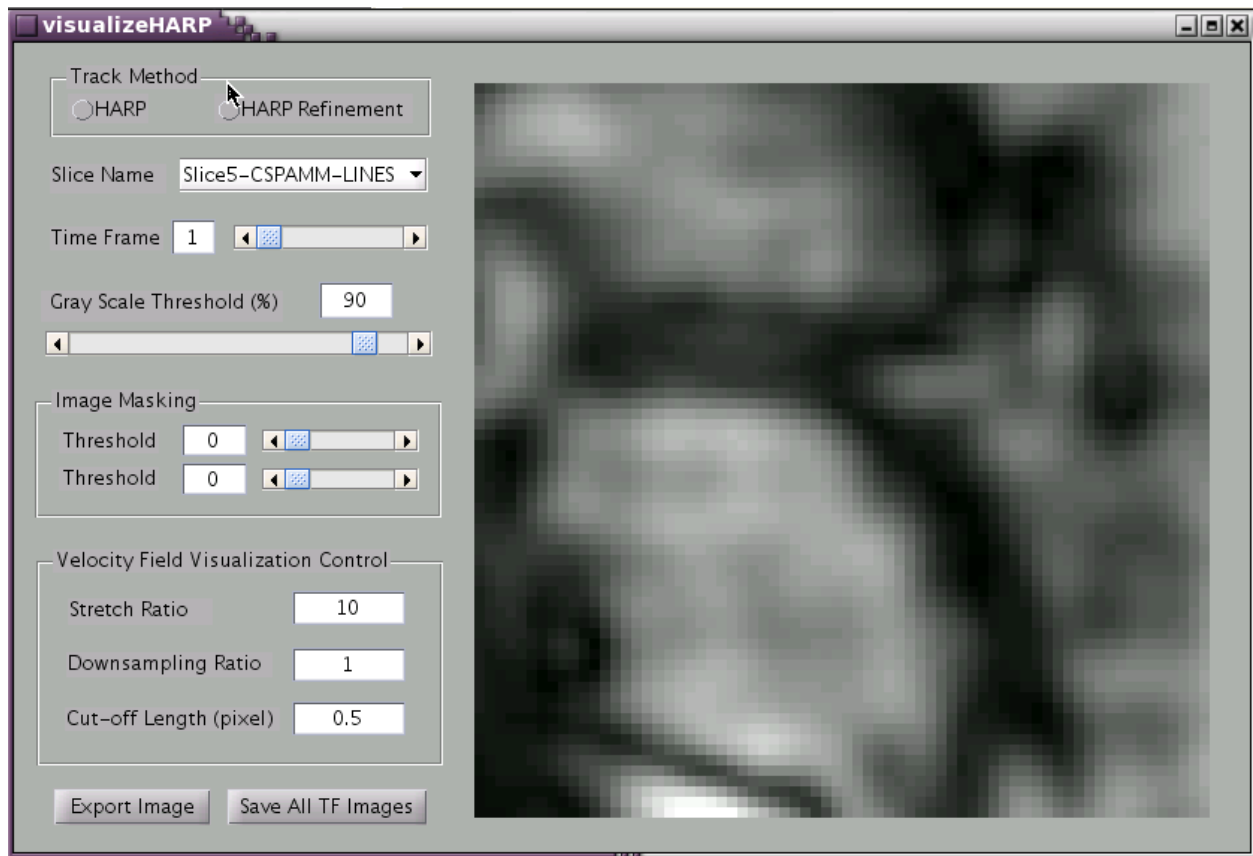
visualizeHARP

Track Method
HARP
HARP Refinement

Slice Name
Slice5-CSPAMM-LINES

Time Frame
1

Gray Scale Threshold (%)
90

Image Masking
Threshold
0
Threshold
0

Velocity Field Visualization Control
Stretch Ratio
10
Downsampling Ratio
1
Cut-off Length (pixel)
0.5

Export Image
Save All TF Images